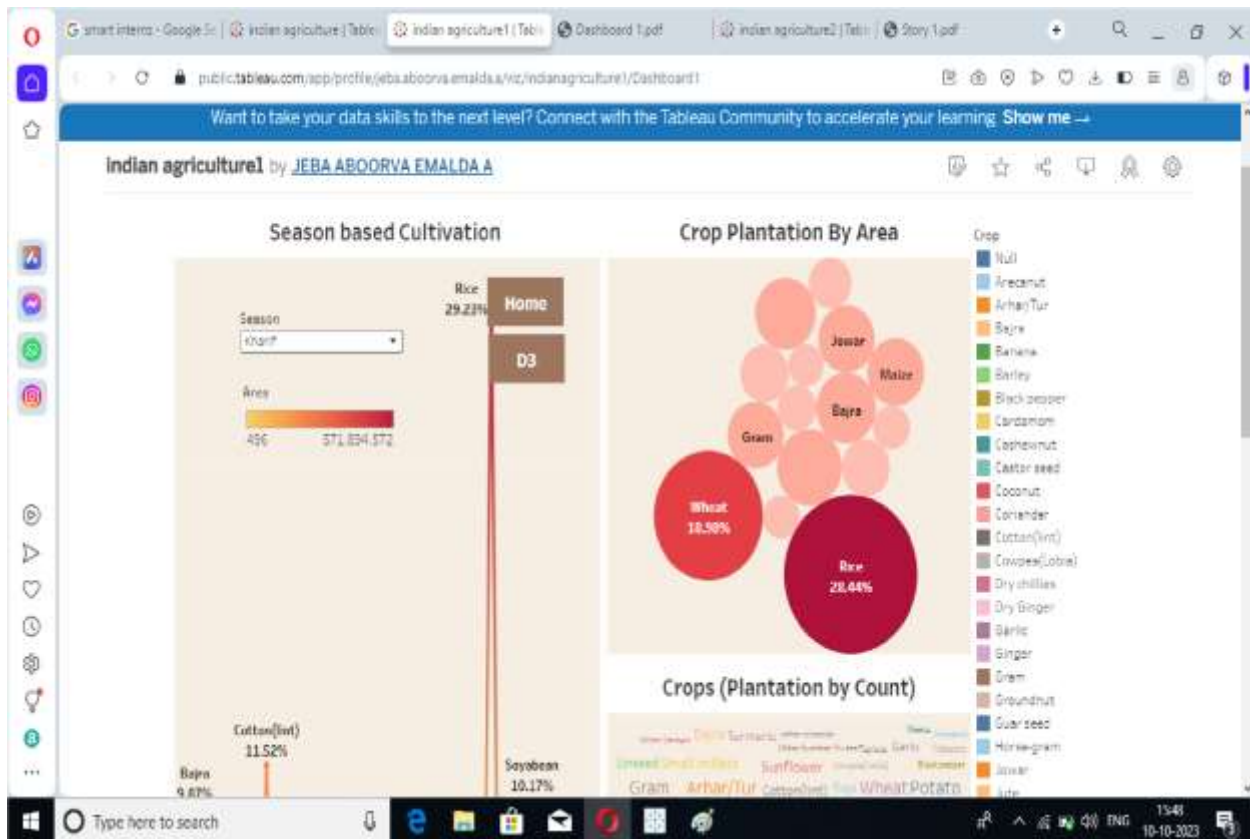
smart interns - Google Sc | indian agriculture | Table | indian agriculture1 | Tabl | Dashboard 1.pdf | indian agriculture2 | Tabl | Story 1.pdf

public.tableau.com/app/profile/jeba.aboorva.emalda.a/viz/indianagriculture1/Dashboard1

Want to take your data skills to the next level? Connect with the Tableau Community to accelerate your learning Show me →

indian agriculture1 by JEBA ABOORVA EMALDA A

Season based Cultivation

Season
Kharif

Area
496 571,834,572

Rice 29.23%

Home

D3

Cotton(lint) 11.52%

Bajra 9.87%

Soyabean 10.17%

Crop Plantation By Area

Jowar
Maize
Bajra
Gram
Wheat 18.98%
Rice 28.44%

Crops (Plantation by Count)

Gram Arhar/Tur Sunflower Wheat Potato Turmeric Garlic

Crop
Null
Arecanut
Arhar/Tur
Bajra
Banana
Barley
Black pepper
Cardamom
Cashewnut
Castor seed
Coconut
Coriander
Cotton(lint)
Cowpea(Lobia)
Dry chillies
Dry Ginger
Garlic
Ginger
Gram
Groundnut
Guar seed
Horse-gram
Jowar
Jute

Type here to search

ENG 15:48 10-10-2023